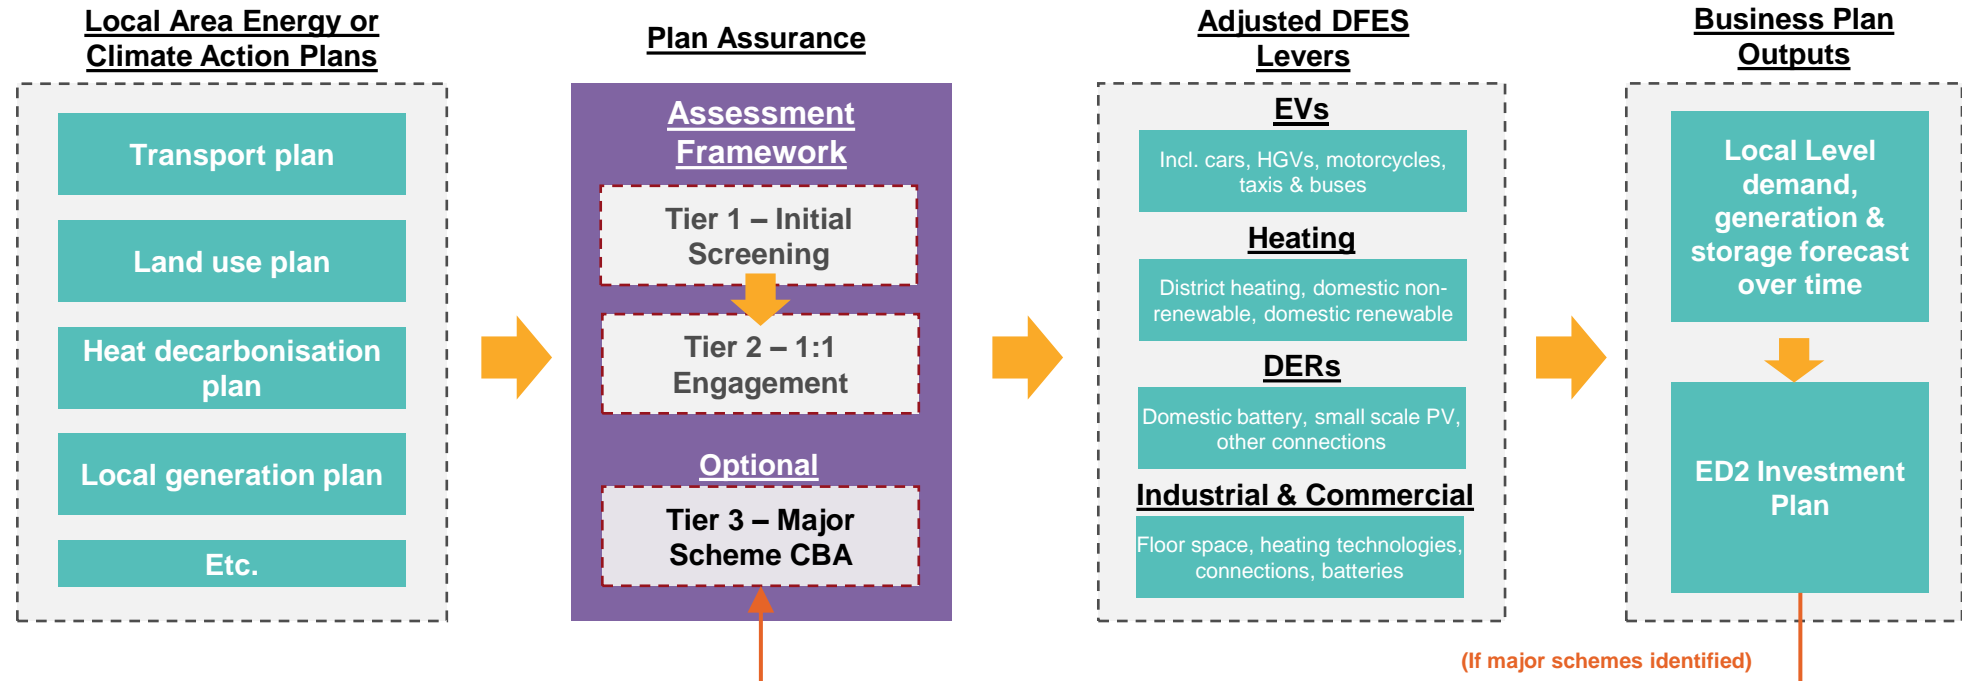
Local Area Energy or Climate Action Plans

Transport plan

Land use plan

Heat decarbonisation plan

Local generation plan

Etc.

Plan Assurance

Assessment Framework

Tier 1 – Initial Screening

Tier 2 – 1:1 Engagement

Optional

Tier 3 – Major Scheme CBA

Adjusted DFES Levers

EVs

Incl. cars, HGVs, motorcycles, taxis & buses

Heating

District heating, domestic non-renewable, domestic renewable

DERs

Domestic battery, small scale PV, other connections

Industrial & Commercial

Floor space, heating technologies, connections, batteries

Business Plan Outputs

Local Level demand, generation & storage forecast over time

ED2 Investment Plan

(If major schemes identified)